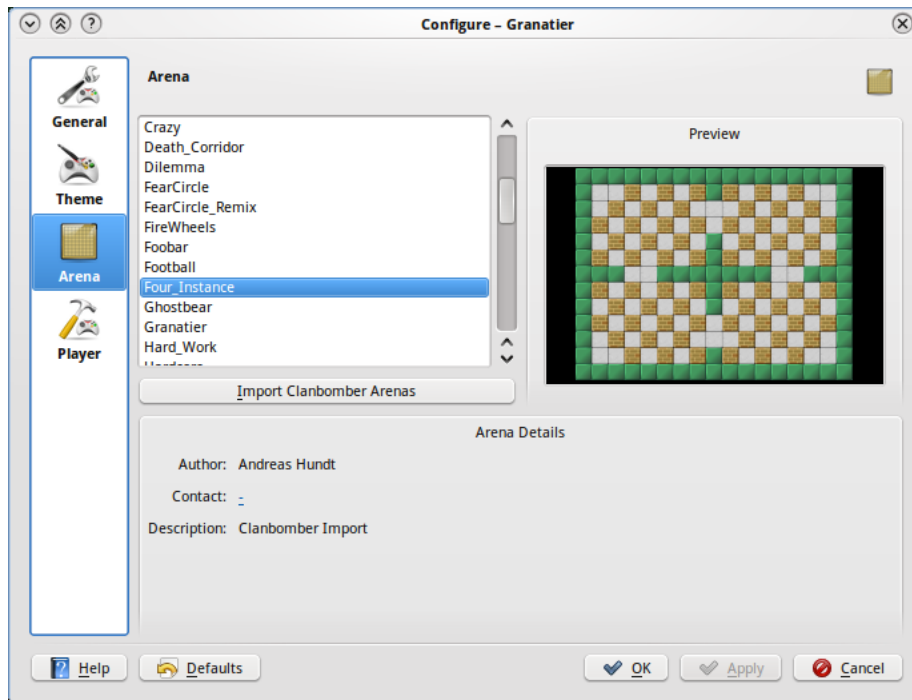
Configure – Granatier

General
Theme
Arena
Player

Arena

Crazy
Death_Corridor
Dilemma
FearCircle
FearCircle_Remix
FireWheels
Foobar
Football
Four_Instance
Ghostbear
Granatier
Hard_Work
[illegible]

Preview

Import Clanbomber Arenas

Arena Details

Author: Andreas Hundt

Contact: -

Description: Clanbomber Import

Help
Defaults
OK
Apply
Cancel